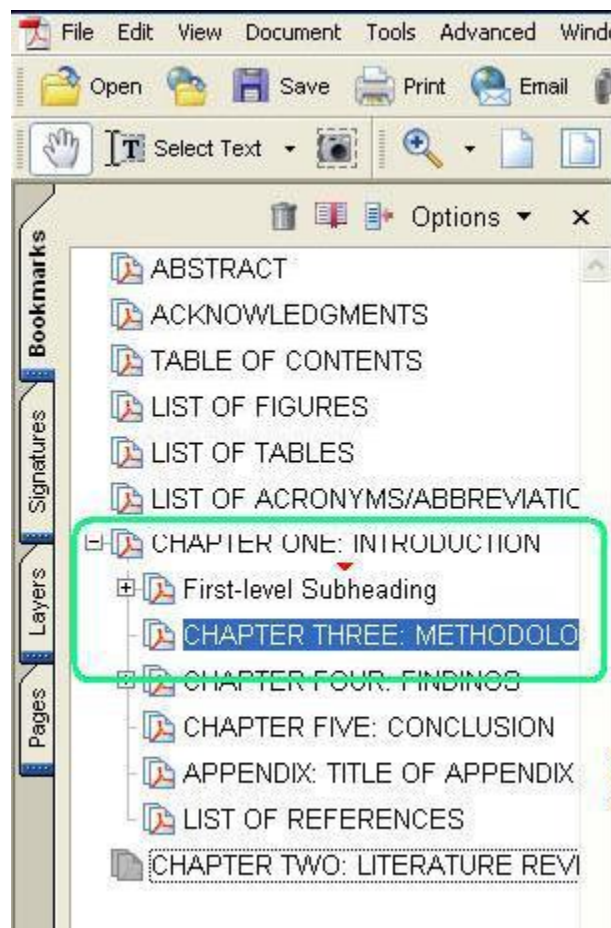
File Edit View Document Tools Advanced Windo

Open Save Print Email

Select Text

Bookmarks Signatures Layers Pages

Options ×

ABSTRACT
ACKNOWLEDGMENTS
TABLE OF CONTENTS
LIST OF FIGURES
LIST OF TABLES
LIST OF ACRONYMS/ABBREVIATIC
CHAPTER ONE: INTRODUCTION
First-level Subheading
CHAPTER THREE: METHODOLO
CHAPTER FOUR: FINDINGS
CHAPTER FIVE: CONCLUSION
APPENDIX: TITLE OF APPENDIX
LIST OF REFERENCES
CHAPTER TWO: LITERATURE REVI